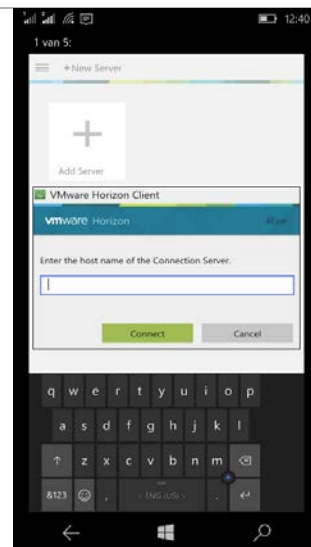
12:40

1 van 5:

+ New Server

Add Server

VMware Horizon Client

vmware Horizon

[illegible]

Enter the host name of the Connection Server.

Connect

Cancel

q w e r t y u i o p

a s d f g h j k l

z x c v b n m

&123

ENG (US)